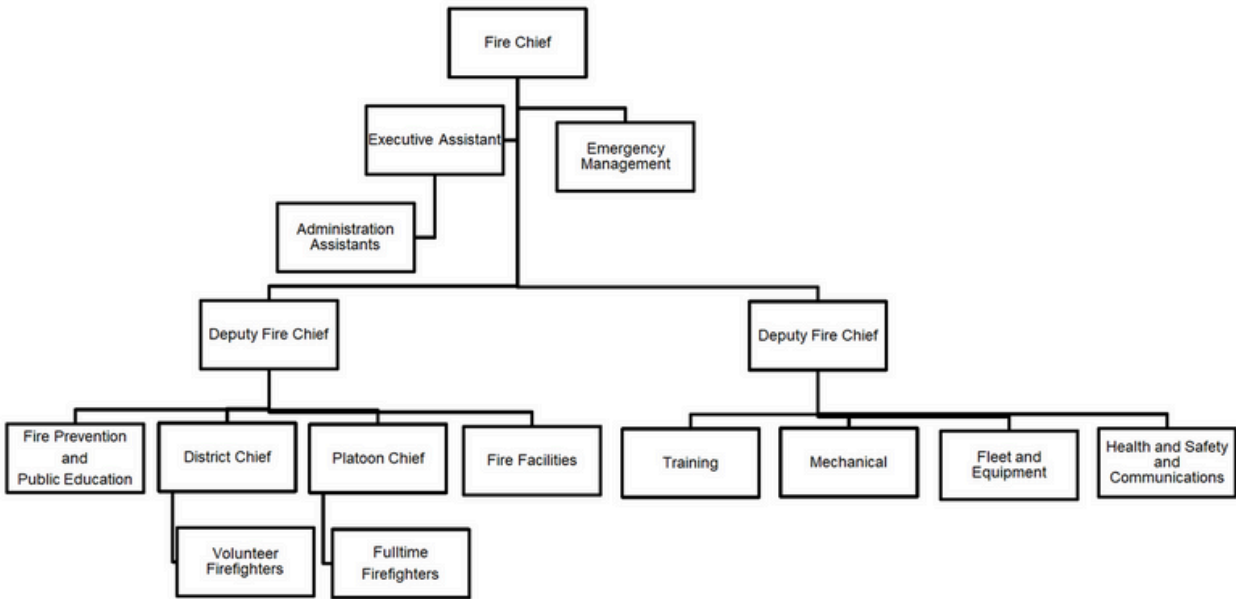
Fire Chief

Executive Assistant

Emergency Management

Administration Assistants

Deputy Fire Chief

Deputy Fire Chief

Fire Prevention and Public Education

District Chief

Platoon Chief

Fire Facilities

Volunteer Firefighters

Fulltime Firefighters

Training

Mechanical

Fleet and Equipment

Health and Safety and Communications